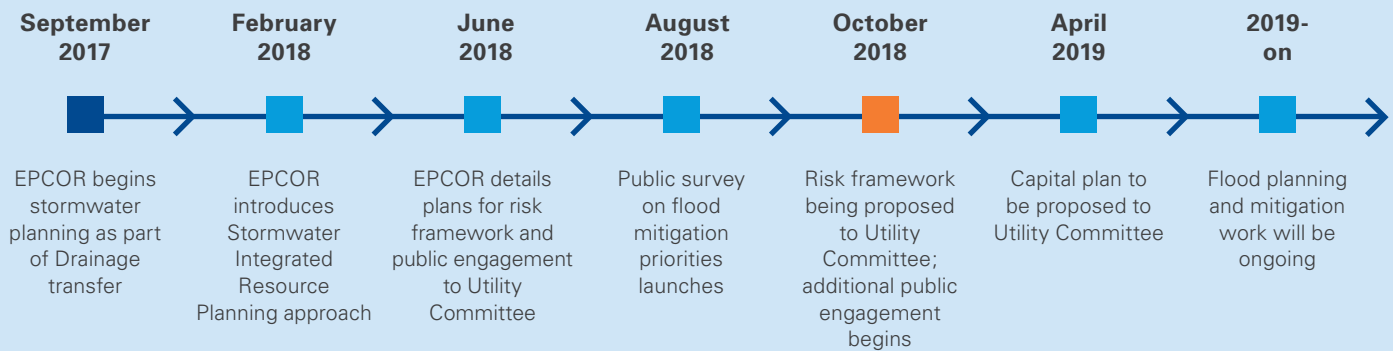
September 2017

February 2018

June 2018

August 2018

October 2018

April 2019

2019-on

EPCOR begins stormwater planning as part of Drainage transfer

EPCOR introduces Stormwater Integrated Resource Planning approach

EPCOR details plans for risk framework and public engagement to Utility Committee

Public survey on flood mitigation priorities launches

Risk framework being proposed to Utility Committee; additional public engagement begins

Capital plan to be proposed to Utility Committee

Flood planning and mitigation work will be ongoing